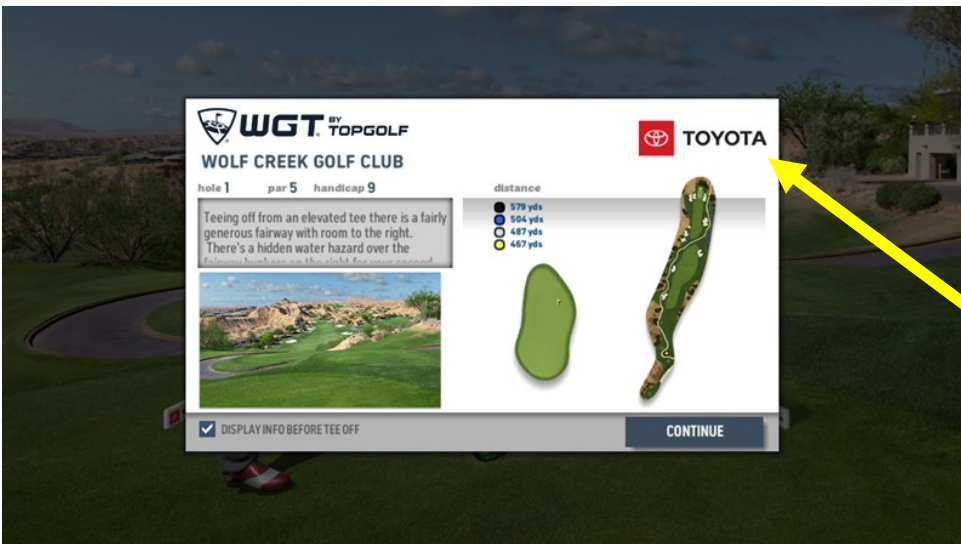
WGT BY TOPGOLF

TOYOTA

WOLF CREEK GOLF CLUB

hole 1 par 5 handicap 9

Teeing off from an elevated tee there is a fairly generous fairway with room to the right. There's a hidden water hazard over the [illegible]

distance

579 yds
504 yds
487 yds
467 yds

DISPLAY INFO BEFORE TEE OFF

CONTINUE